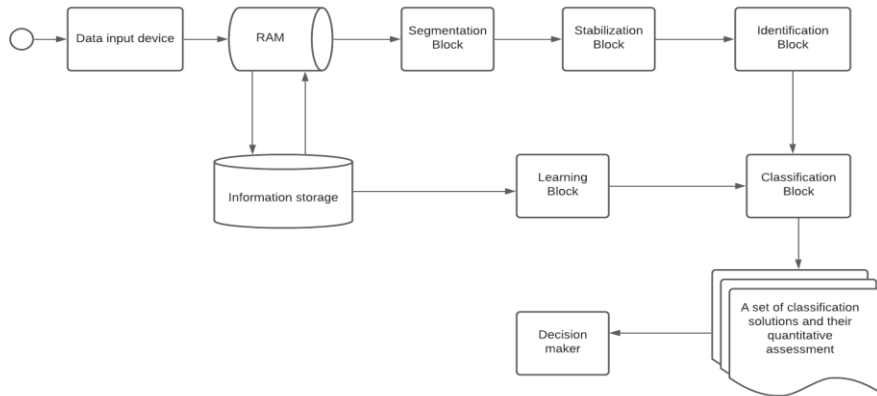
Data input device

RAM

Segmentation Block

Stabilization Block

Identification Block

Information storage

Learning Block

Classification Block

A set of classification solutions and their quantitative assessment

Decision maker